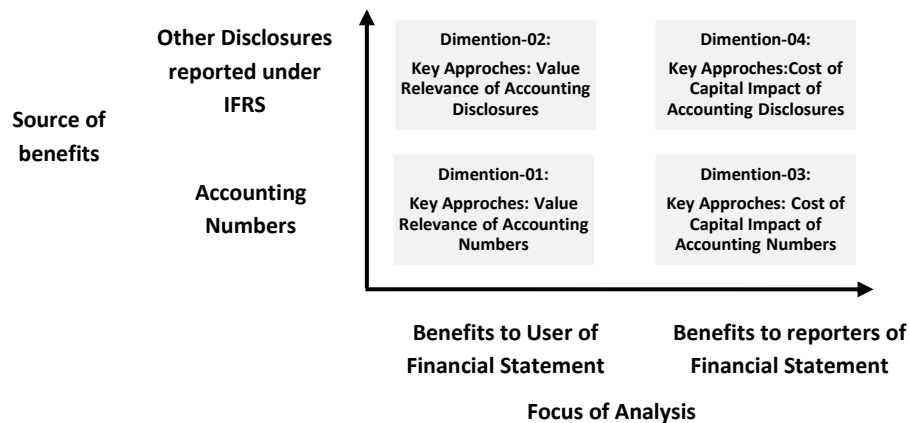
Source of benefits

Other Disclosures reported under IFRS

Dimention-02:

Key Approches: Value Relevance of Accounting Disclosures

Dimention-04:

Key Approches:Cost of Capital Impact of Accounting Disclosures

Accounting Numbers

Dimention-01:

Key Approches: Value Relevance of Accounting Numbers

Dimention-03:

Key Approches: Cost of Capital Impact of Accounting Numbers

Benefits to User of Financial Statement

Benefits to reporters of Financial Statement

Focus of Analysis